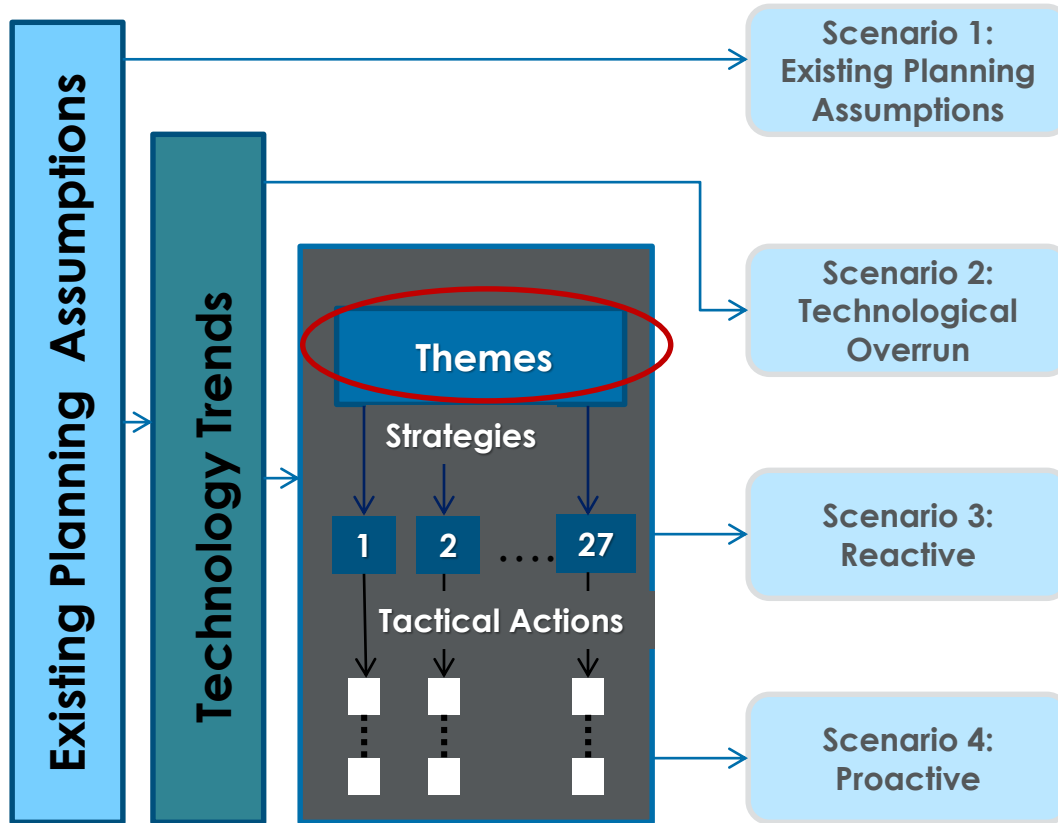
Existing Planning Assumptions

Technology Trends

Themes

Strategies

1

2

....

27

Tactical Actions

Scenario 1: Existing Planning Assumptions

Scenario 2: Technological Overrun

Scenario 3: Reactive

Scenario 4: Proactive